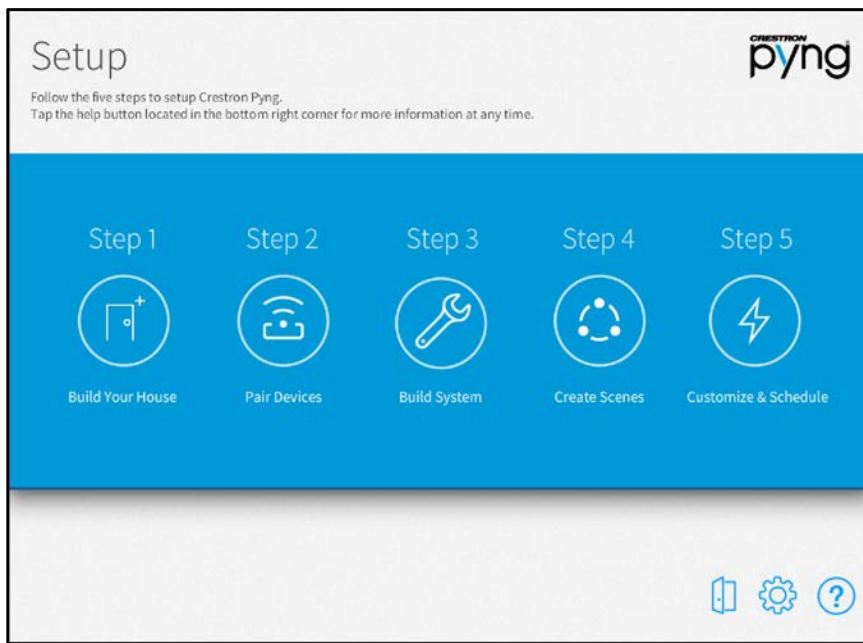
Setup

CRESTRON pyng

Follow the five steps to setup Crestron Pyng.
Tap the help button located in the bottom right corner for more information at any time.

Step 1
Build Your House

Step 2
Pair Devices

Step 3
Build System

Step 4
Create Scenes

Step 5
Customize & Schedule

?